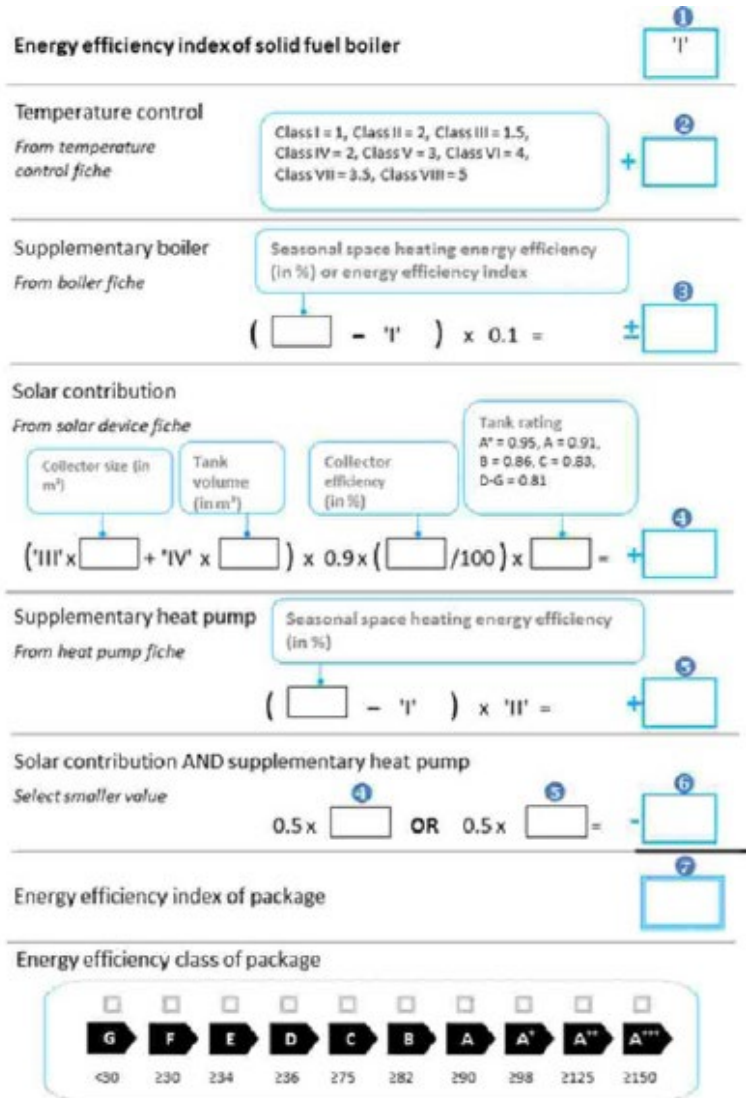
1

Energy efficiency index of solid fuel boiler

'I'

Temperature control

*From temperature control fiche*

Class I = 1, Class II = 2, Class III = 1.5, Class IV = 2, Class V = 3, Class VI = 4, Class VII = 3.5, Class VIII = 5

+ 2

Supplementary boiler

*From boiler fiche*

Seasonal space heating energy efficiency (in %) or energy efficiency index

( [ ] – 'I' ) x 0.1 =

± 3

Solar contribution

*From solar device fiche*

Collector size (in m²)

Tank volume (in m³)

Collector efficiency (in %)

Tank rating A⁺ = 0.95, A = 0.91, B = 0.86, C = 0.83, D-G = 0.81

('III' x [ ] + 'IV' x [ ] ) x 0.9 x ( [ ] /100) x [ ] =

+ 4

Supplementary heat pump

*From heat pump fiche*

Seasonal space heating energy efficiency (in %)

( [ ] – 'I' ) x 'II' =

+ 5

Solar contribution AND supplementary heat pump

*Select smaller value*

0.5 x 4 [ ] OR 0.5 x 5 [ ] =

- 6

Energy efficiency index of package

7

Energy efficiency class of package

| G | F | E | D | C | B | A | A⁺ | A⁺⁺ | A⁺⁺⁺ |
|---|---|---|---|---|---|---|---|---|---|
| <30 | ≥30 | ≥34 | ≥36 | ≥75 | ≥82 | ≥90 | ≥98 | ≥125 | ≥150 |